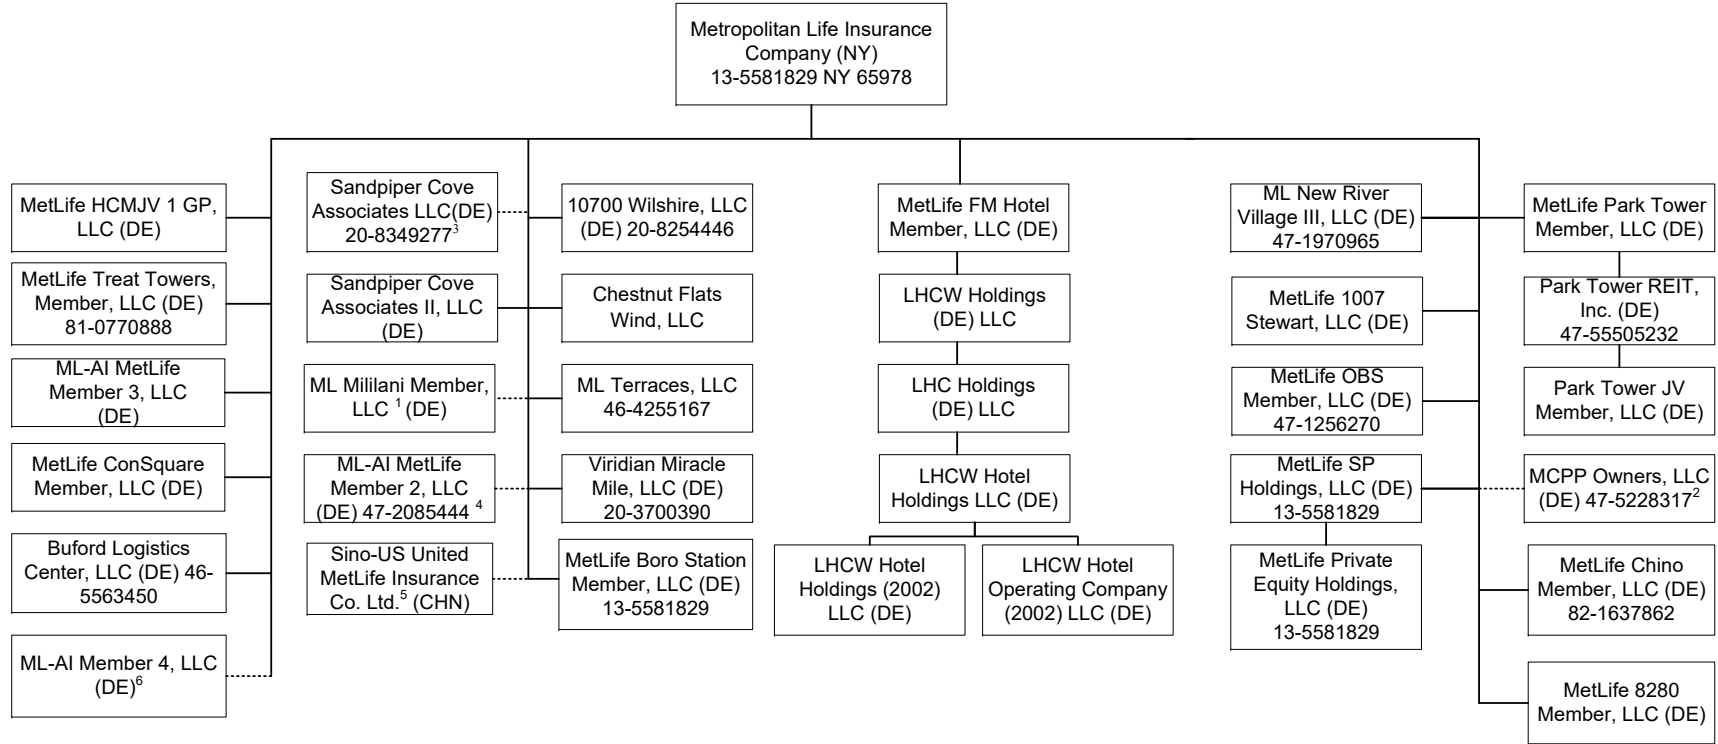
Metropolitan Life Insurance Company (NY) 13-5581829 NY 65978

MetLife HCMJV 1 GP, LLC (DE)

MetLife Treat Towers, Member, LLC (DE) 81-0770888

ML-AI MetLife Member 3, LLC (DE)

MetLife ConSquare Member, LLC (DE)

Buford Logistics Center, LLC (DE) 46-5563450

ML-AI Member 4, LLC (DE)$^6$

Sandpiper Cove Associates LLC(DE) 20-8349277$^3$

Sandpiper Cove Associates II, LLC (DE)

ML Mililani Member, LLC $^1$ (DE)

ML-AI MetLife Member 2, LLC (DE) 47-2085444 $^4$

Sino-US United MetLife Insurance Co. Ltd.$^5$ (CHN)

10700 Wilshire, LLC (DE) 20-8254446

Chestnut Flats Wind, LLC

ML Terraces, LLC 46-4255167

Viridian Miracle Mile, LLC (DE) 20-3700390

MetLife Boro Station Member, LLC (DE) 13-5581829

MetLife FM Hotel Member, LLC (DE)

LHCW Holdings (DE) LLC

LHC Holdings (DE) LLC

LHCW Hotel Holdings LLC (DE)

LHCW Hotel Holdings (2002) LLC (DE)

LHCW Hotel Operating Company (2002) LLC (DE)

ML New River Village III, LLC (DE) 47-1970965

MetLife 1007 Stewart, LLC (DE)

MetLife OBS Member, LLC (DE) 47-1256270

MetLife SP Holdings, LLC (DE) 13-5581829

MetLife Private Equity Holdings, LLC (DE) 13-5581829

MetLife Park Tower Member, LLC (DE)

Park Tower REIT, Inc. (DE) 47-55505232

Park Tower JV Member, LLC (DE)

MCPP Owners, LLC (DE) 47-5228317$^2$

MetLife Chino Member, LLC (DE) 82-1637862

MetLife 8280 Member, LLC (DE)